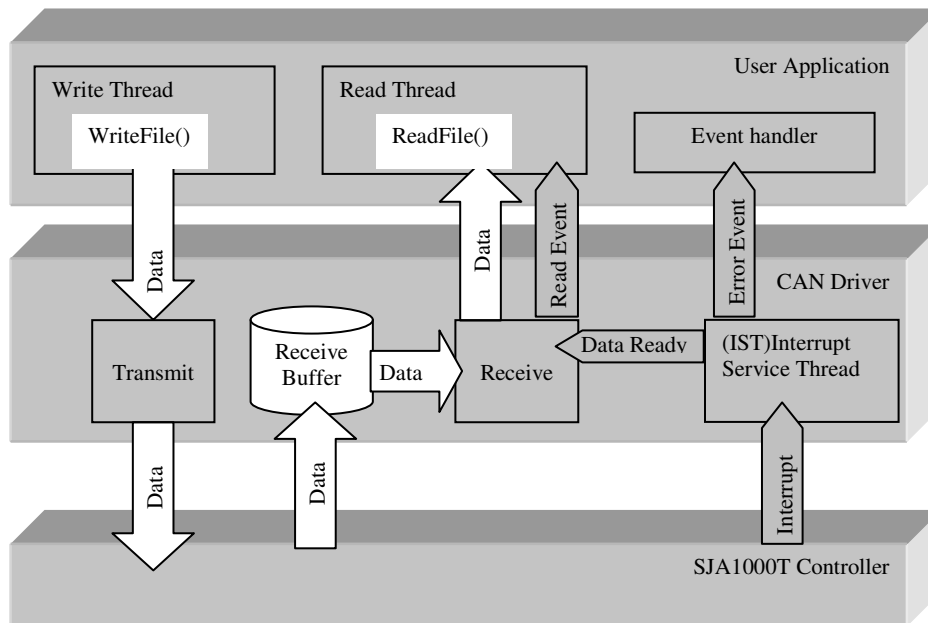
User Application

Write Thread

WriteFile()

Read Thread

ReadFile()

Event handler

Data

Data

Read Event

Error Event

CAN Driver

Transmit

Receive Buffer

Data

Receive

Data Ready

(IST)Interrupt Service Thread

Data

Data

Interrupt

SJA1000T Controller